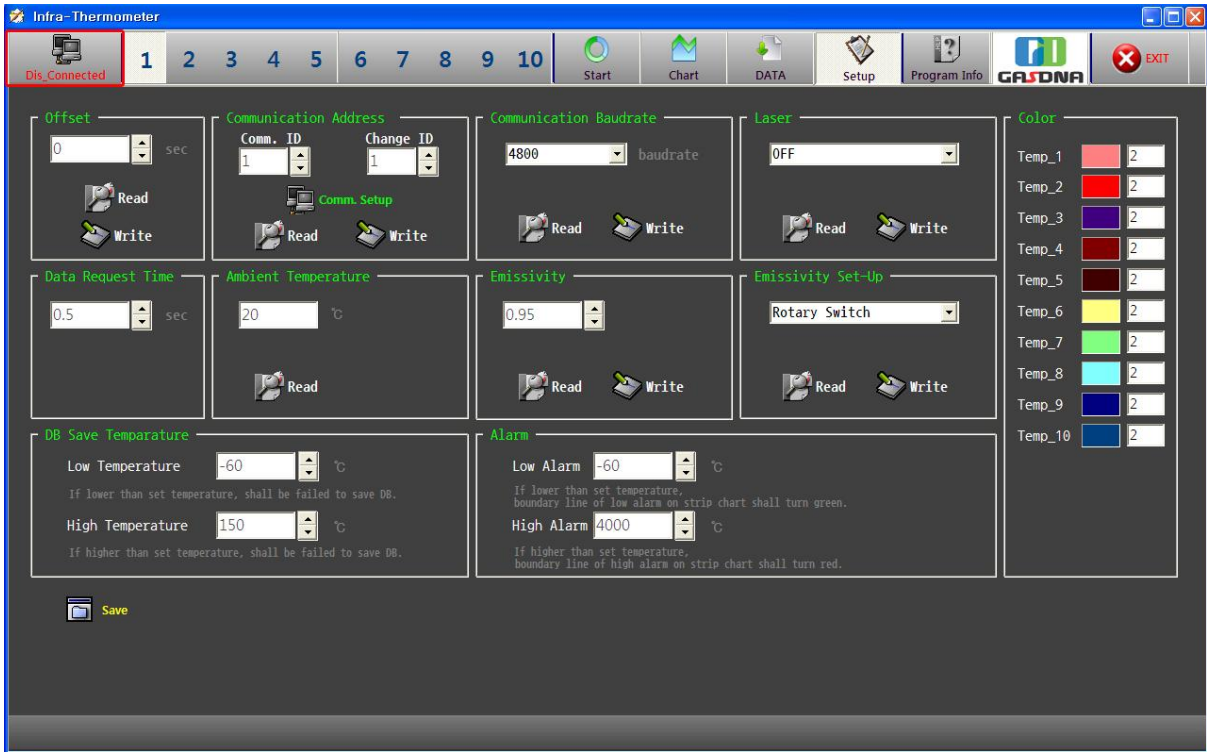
Infra-Thermometer

Dis_Connected 1 2 3 4 5 6 7 8 9 10 Start Chart DATA Setup Program Info GASDNA EXIT

Offset
0 sec
Read
Write

Communication Address
Comm. ID 1
Change ID 1
Comm. Setup
Read
Write

Communication Baudrate
4800 baudrate
Read
Write

Laser
OFF
Read
Write

Color
Temp_1 2
Temp_2 2
Temp_3 2
Temp_4 2
Temp_5 2
Temp_6 2
Temp_7 2
Temp_8 2
Temp_9 2
Temp_10 2

Data Request Time
0.5 sec

Ambient Temperature
20 ℃
Read

Emissivity
0.95
Read
Write

Emissivity Set-Up
Rotary Switch
Read
Write

DB Save Temparature
Low Temperature -60 ℃
If lower than set temperature, shall be failed to save DB.
High Temperature 150 ℃
If higher than set temperature, shall be failed to save DB.

Alarm
Low Alarm -60 ℃
If lower than set temperature, boundary line of low alarm on strip chart shall turn green.
High Alarm 4000 ℃
If higher than set temperature, boundary line of high alarm on strip chart shall turn red.

Save